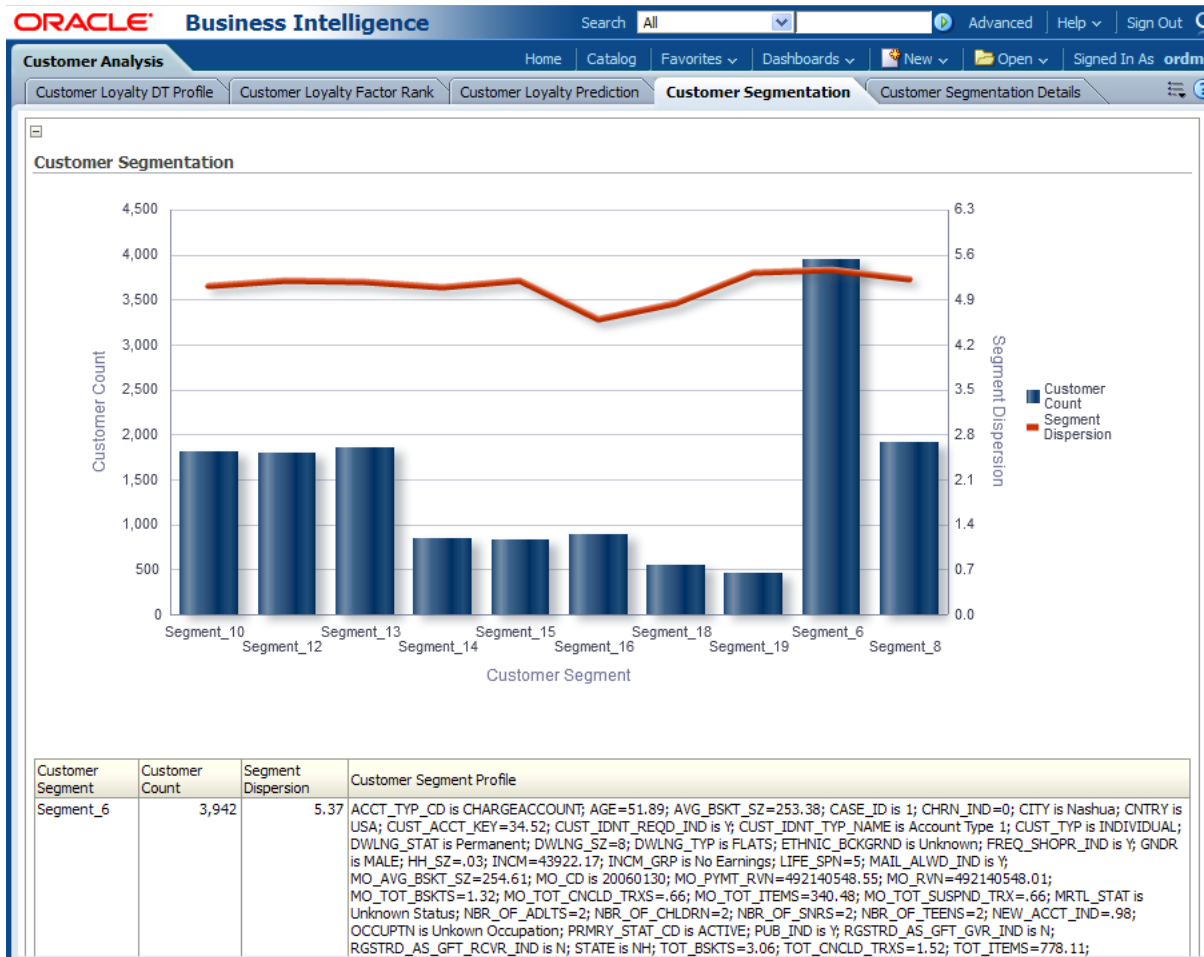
ORACLE Business Intelligence

Search All Advanced Help Sign Out

Customer Analysis

Home Catalog Favorites Dashboards New Open Signed In As ordm

Customer Loyalty DT Profile | Customer Loyalty Factor Rank | Customer Loyalty Prediction | Customer Segmentation | Customer Segmentation Details

Customer Segmentation

4,500
4,000
3,500
3,000
2,500
2,000
1,500
1,000
500
0

Customer Count

6.3
5.6
4.9
4.2
3.5
2.8
2.1
1.4
0.7
0.0

Segment Dispersion

Customer Count
Segment Dispersion

Segment_10 Segment_12 Segment_13 Segment_14 Segment_15 Segment_16 Segment_18 Segment_19 Segment_6 Segment_8

Customer Segment

| Customer Segment | Customer Count | Segment Dispersion | Customer Segment Profile |
|---|---|---|---|
| Segment_6 | 3,942 | 5.37 | ACCT_TYP_CD is CHARGEACCOUNT; AGE=51.89; AVG_BSKT_SZ=253.38; CASE_ID is 1; CHRN_IND=0; CITY is Nashua; CNTRY is USA; CUST_ACCT_KEY=34.52; CUST_IDNT_REQD_IND is Y; CUST_IDNT_TYP_NAME is Account Type 1; CUST_TYP is INDIVIDUAL; DWLNG_STAT is Permanent; DWLNG_SZ=8; DWLNG_TYP is FLATS; ETHNIC_BCKGRND is Unknown; FREQ_SHOPR_IND is Y; GNDR is MALE; HH_SZ=.03; INCM=43922.17; INCM_GRP is No Earnings; LIFE_SPN=5; MAIL_ALWD_IND is Y; MO_AVG_BSKT_SZ=254.61; MO_CD is 20060130; MO_PYMT_RVN=492140548.55; MO_RVN=492140548.01; MO_TOT_BSKTS=1.32; MO_TOT_CNCLD_TRXS=.66; MO_TOT_ITEMS=340.48; MO_TOT_SUSPND_TRX=.66; MRTL_STAT is Unknown Status; NBR_OF_ADLTS=2; NBR_OF_CHLDRN=2; NBR_OF_SNRS=2; NBR_OF_TEENS=2; NEW_ACCT_IND=.98; OCCUPTN is Unkown Occupation; PRMRY_STAT_CD is ACTIVE; PUB_IND is Y; RGSTRD_AS_GFT_GVR_IND is N; RGSTRD_AS_GFT_RCVR_IND is N; STATE is NH; TOT_BSKTS=3.06; TOT_CNCLD_TRXS=1.52; TOT_ITEMS=778.11; |